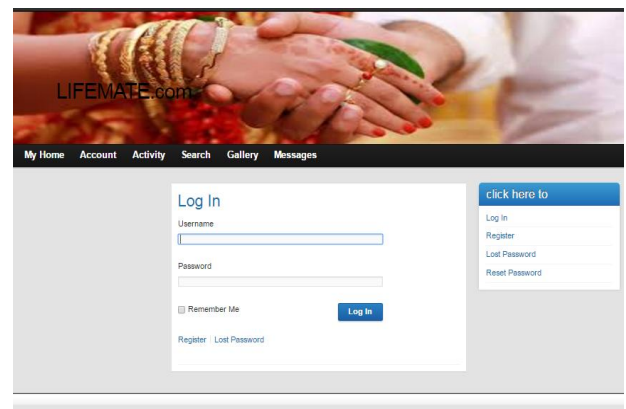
LIFEMATE.com

My Home Account Activity Search Gallery Messages

Log In

Username

Password

Remember Me

Log In

Register | Lost Password

click here to

Log In

Register

Lost Password

Reset Password